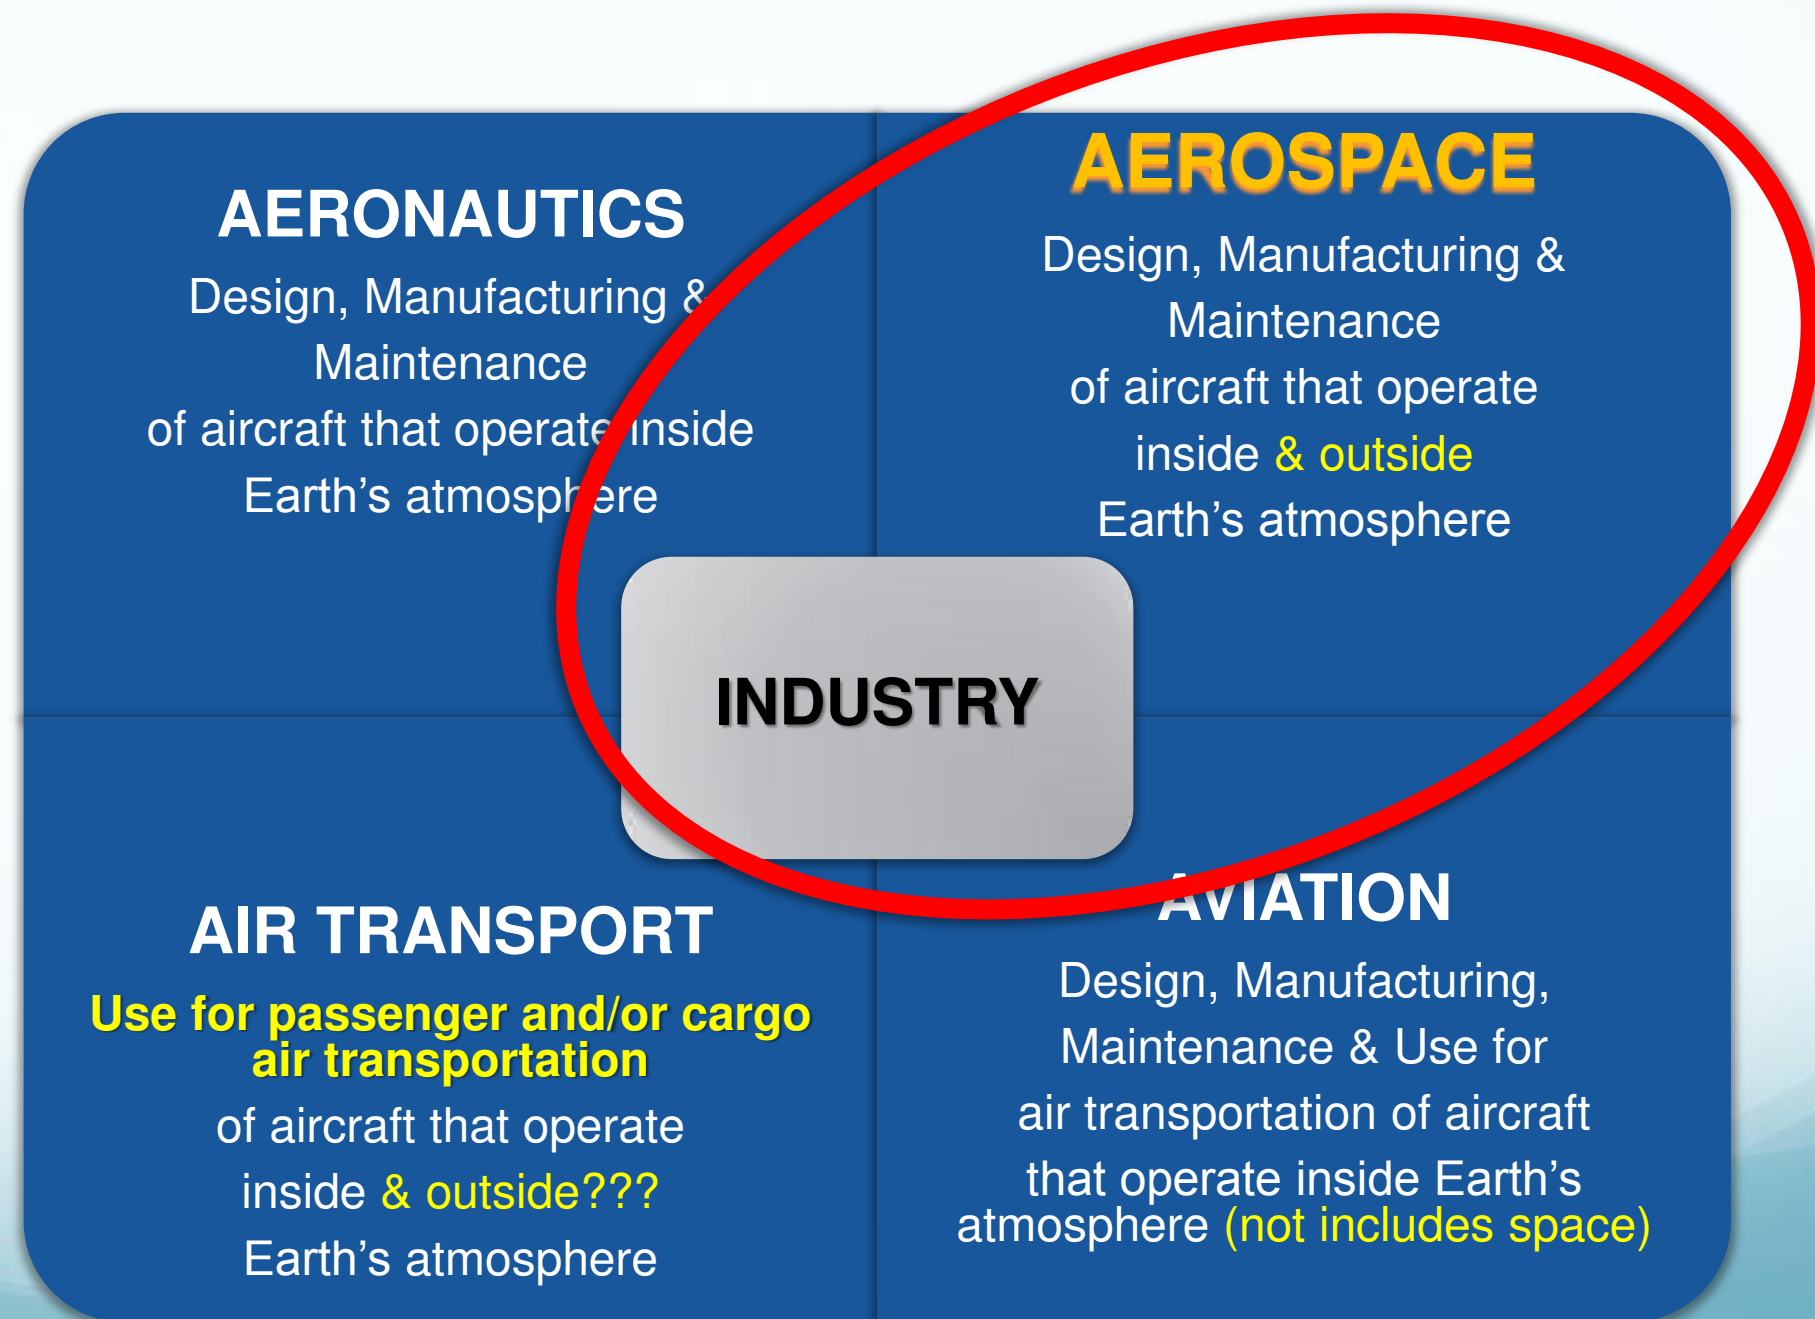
AERONAUTICS

Design, Manufacturing & Maintenance of aircraft that operate inside Earth's atmosphere

AEROSPACE

Design, Manufacturing & Maintenance of aircraft that operate inside & outside Earth's atmosphere

INDUSTRY

AIR TRANSPORT

Use for passenger and/or cargo air transportation

of aircraft that operate inside & outside??? Earth's atmosphere

AVIATION

Design, Manufacturing, Maintenance & Use for air transportation of aircraft that operate inside Earth's atmosphere (not includes space)